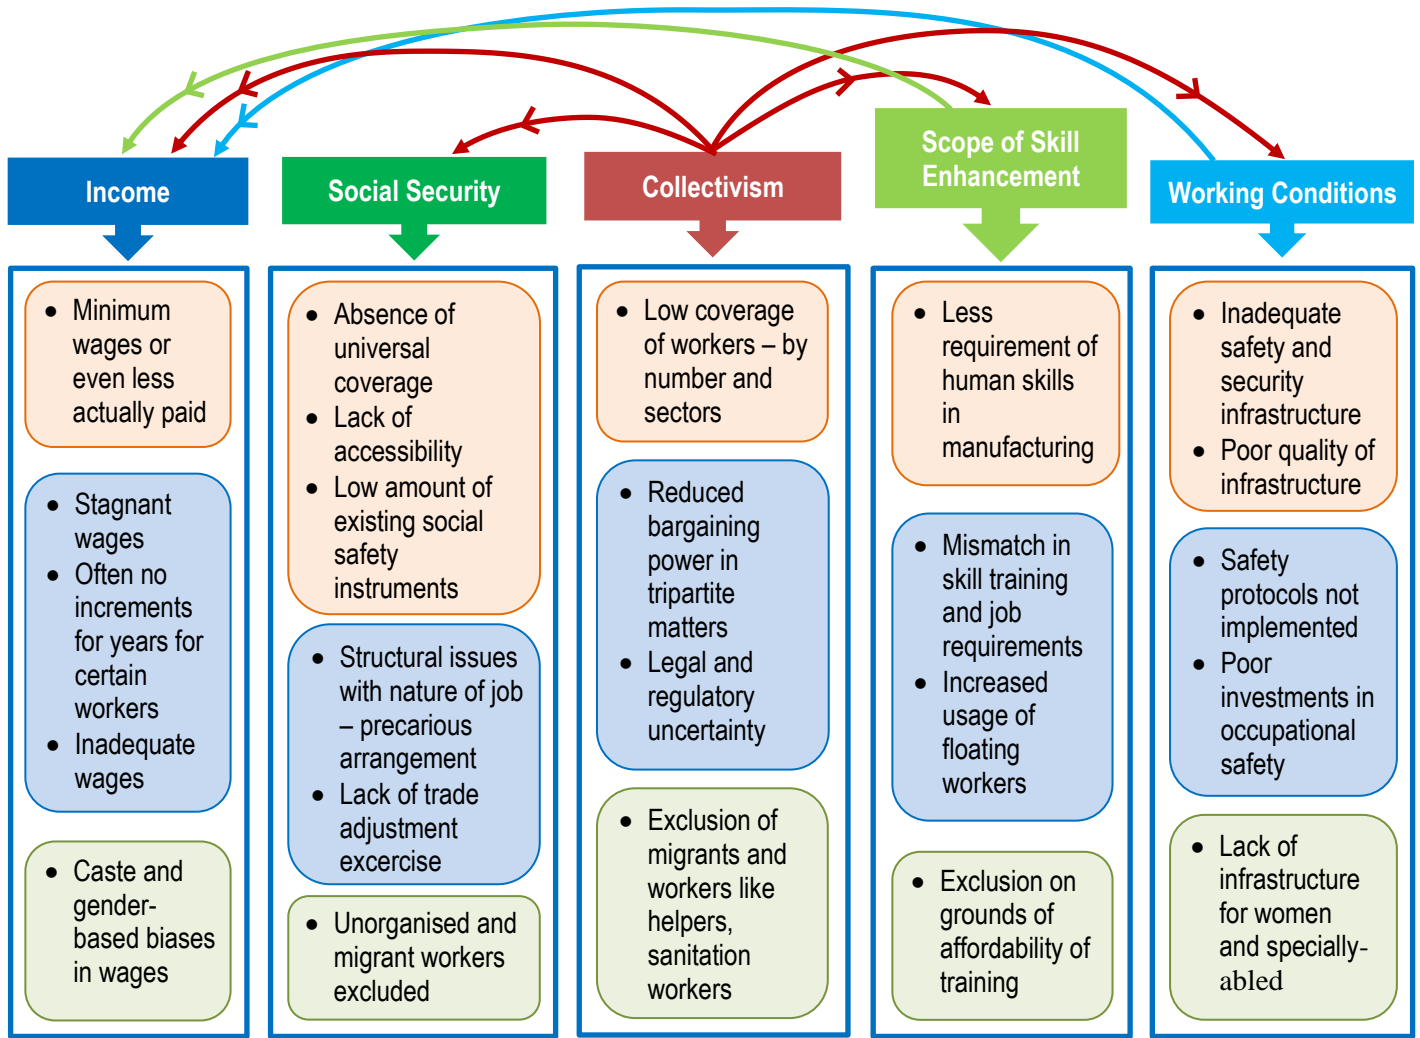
Income

- Minimum wages or even less actually paid

- Stagnant wages
- Often no increments for years for certain workers
- Inadequate wages

- Caste and gender-based biases in wages

Social Security

- Absence of universal coverage
- Lack of accessibility
- Low amount of existing social safety instruments

- Structural issues with nature of job – precarious arrangement
- Lack of trade adjustment excercise

- Unorganised and migrant workers excluded

Collectivism

- Low coverage of workers – by number and sectors

- Reduced bargaining power in tripartite matters
- Legal and regulatory uncertainty

- Exclusion of migrants and workers like helpers, sanitation workers

Scope of Skill Enhancement

- Less requirement of human skills in manufacturing

- Mismatch in skill training and job requirements
- Increased usage of floating workers

- Exclusion on grounds of affordability of training

Working Conditions

- Inadequate safety and security infrastructure
- Poor quality of infrastructure

- Safety protocols not implemented
- Poor investments in occupational safety

- Lack of infrastructure for women and specially-abled